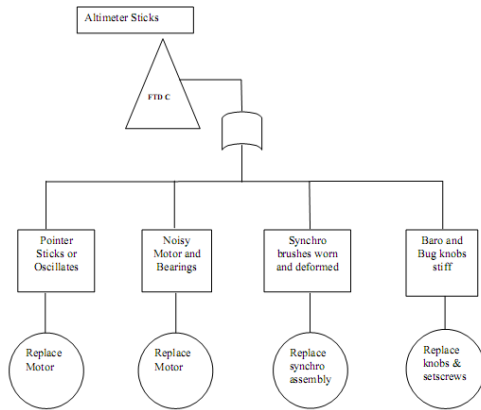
Altimeter Sticks

FTD C

Pointer Sticks or Oscillates

Noisy Motor and Bearings

Synchro brushes worn and deformed

Baro and Bug knobs stiff

Replace Motor

Replace Motor

Replace synchro assembly

Replace knobs & setscrews